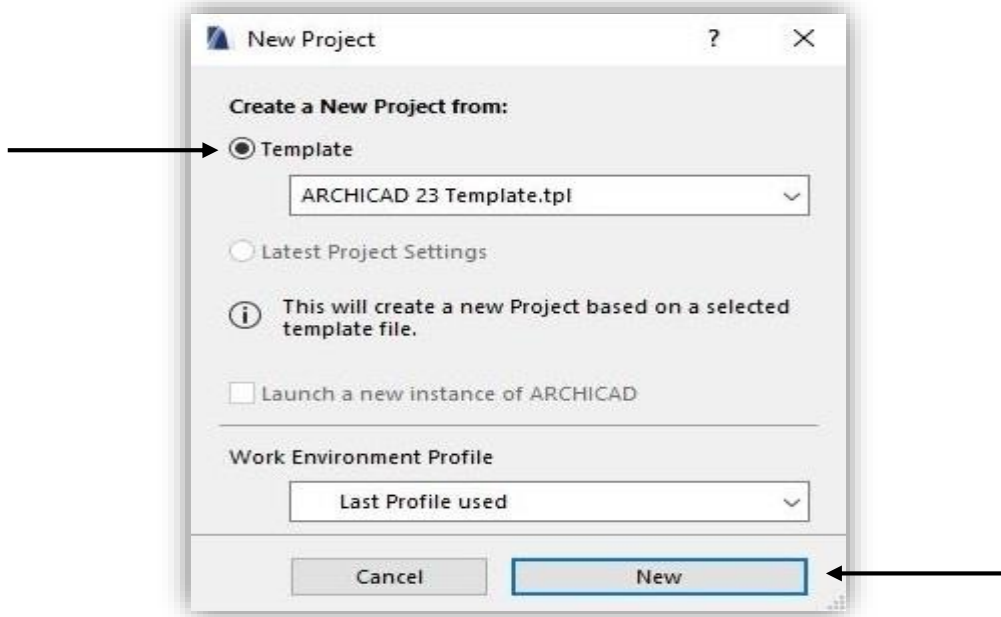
New Project ? ×

Create a New Project from:

Template

ARCHICAD 23 Template.tpl

Latest Project Settings

This will create a new Project based on a selected template file.

Launch a new instance of ARCHICAD

Work Environment Profile

Last Profile used

Cancel New